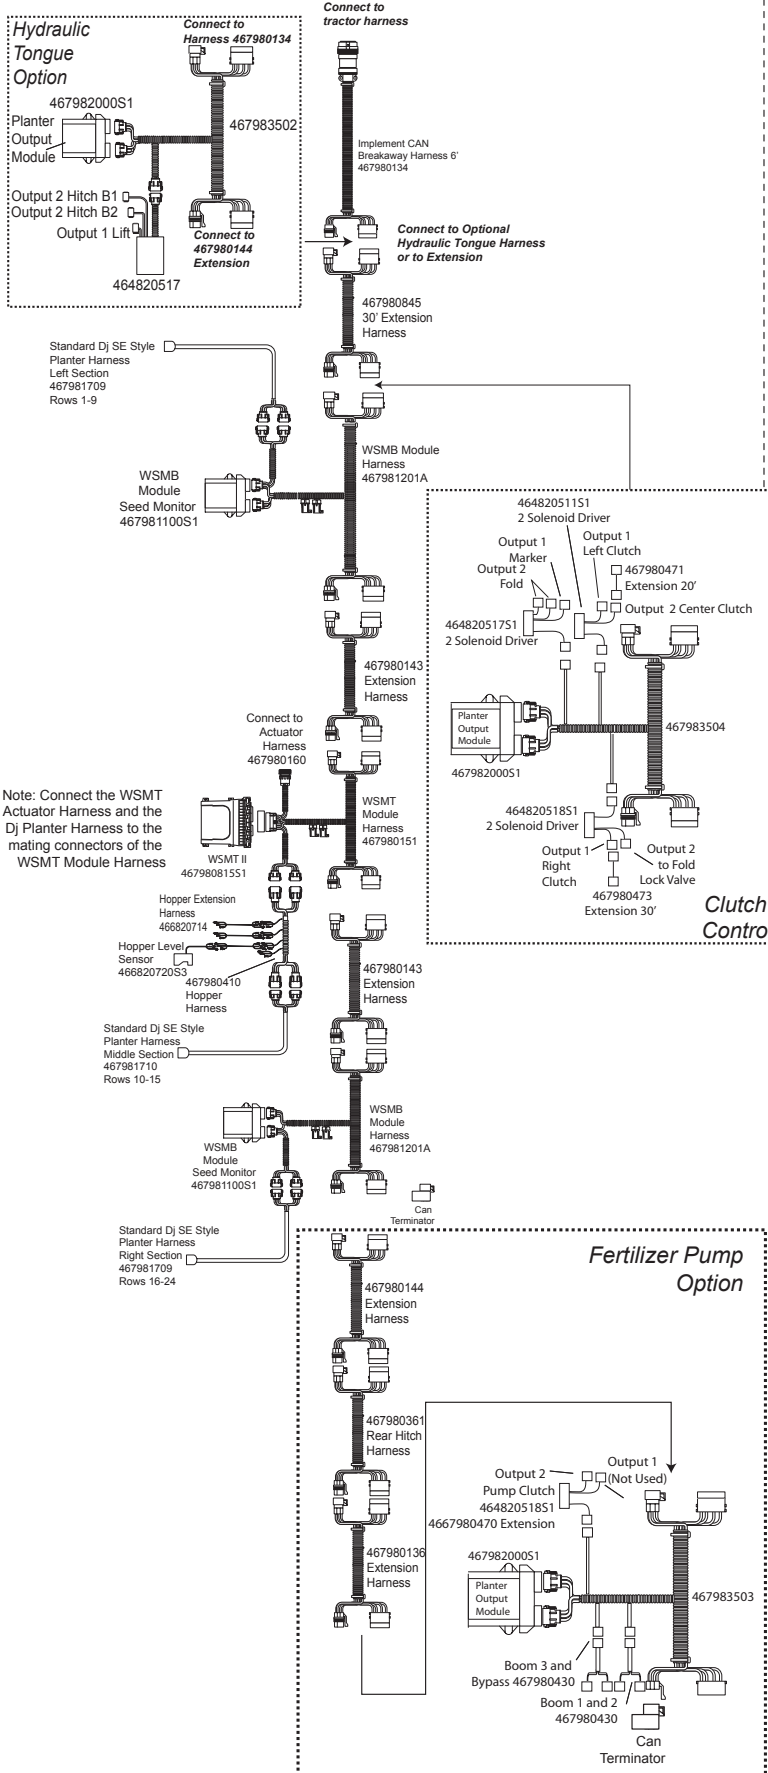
Hydraulic Tongue Option

Connect to Harness 467980134

467982000S1
Planter Output Module

467983502

Output 2 Hitch B1
Output 2 Hitch B2
Output 1 Lift

Connect to 467980144 Extension

464820517

Connect to tractor harness

Implement CAN Breakaway Harness 6'
467980134

Connect to Optional Hydraulic Tongue Harness or to Extension

467980845
30' Extension Harness

Standard Dj SE Style Planter Harness Left Section
467981709
Rows 1-9

WSMB Module Seed Monitor
467981100S1

WSMB Module Harness
467981201A

464820511S1
2 Solenoid Driver

Output 1 Marker
Output 1 Left Clutch
Output 2 Fold
467980471 Extension 20'
Output 2 Center Clutch
464820517S1
2 Solenoid Driver

Planter Output Module
467982000S1
467983504

464820518S1
2 Solenoid Driver
Output 1 Right Clutch
Output 2 to Fold Lock Valve
467980473
Extension 30'

Clutch Contro

467980143
Extension Harness

Connect to Actuator Harness
467980160

Note: Connect the WSMT Actuator Harness and the Dj Planter Harness to the mating connectors of the WSMT Module Harness

WSMT II
467980815S1

WSMT Module Harness
467980151

Hopper Extension Harness
466820714
Hopper Level Sensor
466820720S3
467980410
Hopper Harness

467980143
Extension Harness

Standard Dj SE Style Planter Harness Middle Section
467981710
Rows 10-15

WSMB Module Seed Monitor
467981100S1

WSMB Module Harness
467981201A

Can Terminator

Standard Dj SE Style Planter Harness Right Section
467981709
Rows 16-24

Fertilizer Pump Option

467980144
Extension Harness

467980361
Rear Hitch Harness

467980136
Extension Harness

Output 2 Pump Clutch
464820518S1
4667980470 Extension
Output 1 (Not Used)

467982000S1
Planter Output Module
467983503

Boom 3 and Bypass 467980430
Boom 1 and 2
467980430

Can Terminator